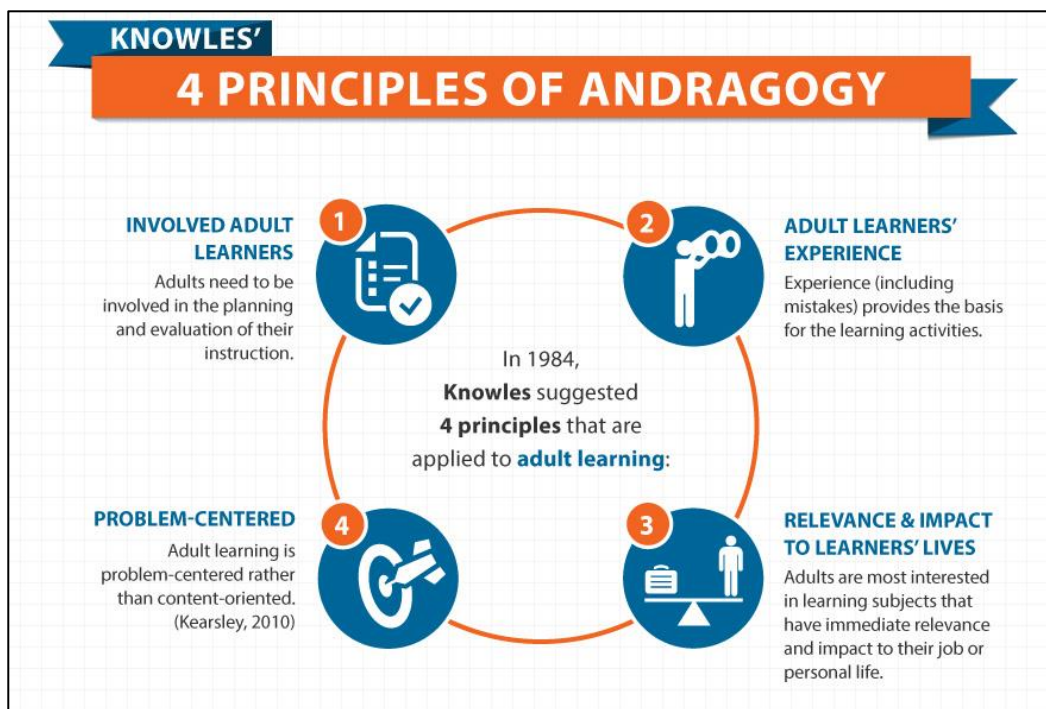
KNOWLES'

4 PRINCIPLES OF ANDRAGOGY

1

INVOLVED ADULT LEARNERS

Adults need to be involved in the planning and evaluation of their instruction.

2

ADULT LEARNERS' EXPERIENCE

Experience (including mistakes) provides the basis for the learning activities.

In 1984, **Knowles** suggested **4 principles** that are applied to **adult learning**:

4

PROBLEM-CENTERED

Adult learning is problem-centered rather than content-oriented. (Kearsley, 2010)

3

RELEVANCE & IMPACT TO LEARNERS' LIVES

Adults are most interested in learning subjects that have immediate relevance and impact to their job or personal life.